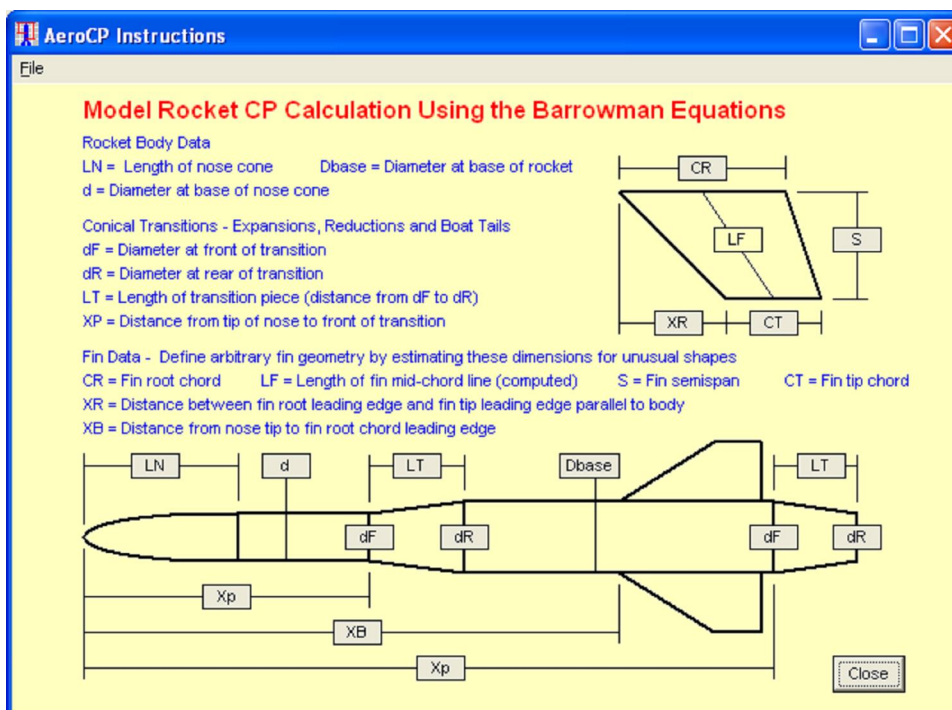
AeroCP Instructions

File

Model Rocket CP Calculation Using the Barrowman Equations

Rocket Body Data
LN = Length of nose cone Dbase = Diameter at base of rocket
d = Diameter at base of nose cone

Conical Transitions - Expansions, Reductions and Boat Tails
dF = Diameter at front of transition
dR = Diameter at rear of transition
LT = Length of transition piece (distance from dF to dR)
XP = Distance from tip of nose to front of transition

CR
LF
S
XR
CT

Fin Data - Define arbitrary fin geometry by estimating these dimensions for unusual shapes
CR = Fin root chord LF = Length of fin mid-chord line (computed) S = Fin semispan CT = Fin tip chord
XR = Distance between fin root leading edge and fin tip leading edge parallel to body
XB = Distance from nose tip to fin root chord leading edge

LN
d
LT
Dbase
LT
dF
dR
dF
dR
Xp
XB
Xp

Close